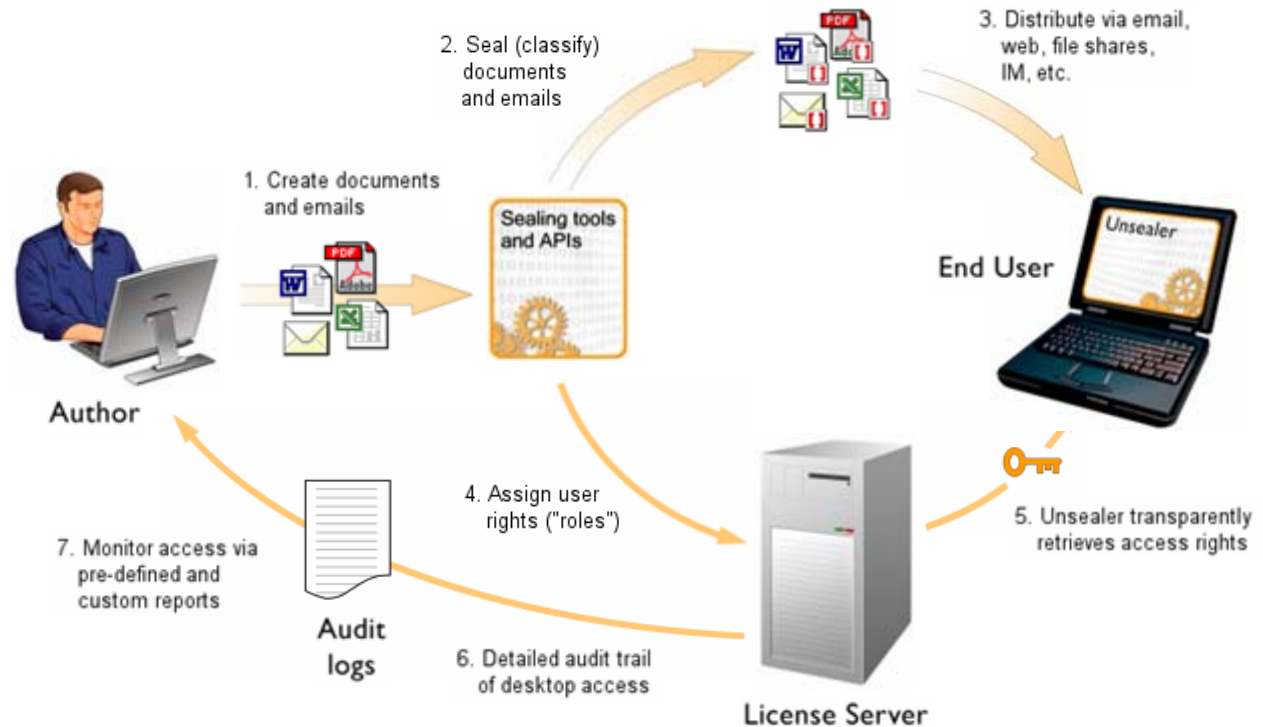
2. Seal (classify) documents and emails

3. Distribute via email, web, file shares, IM, etc.

1. Create documents and emails

Sealing tools and APIs

Unsealer

End User

Author

4. Assign user rights ("roles")

5. Unsealer transparently retrieves access rights

7. Monitor access via pre-defined and custom reports

Audit logs

6. Detailed audit trail of desktop access

License Server